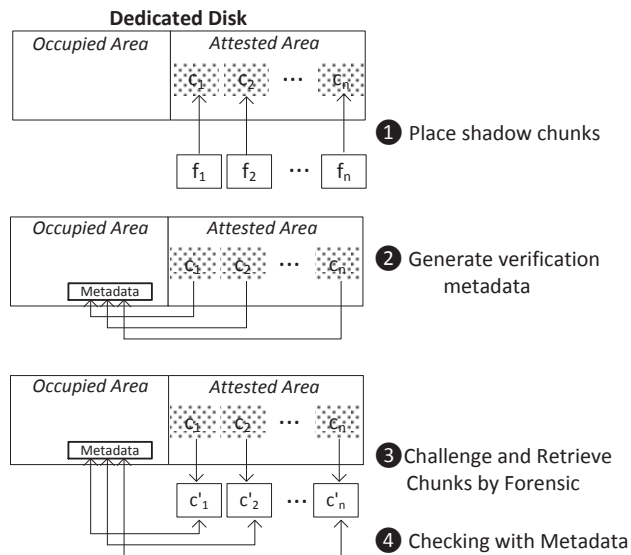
Dedicated Disk

Occupied Area

Attested Area

$c_1$ $c_2$ ⋯ $c_n$

❶ Place shadow chunks

$f_1$ $f_2$ ⋯ $f_n$

Occupied Area

Attested Area

$c_1$ $c_2$ ⋯ $c_n$

Metadata

❷ Generate verification metadata

Occupied Area

Attested Area

$c_1$ $c_2$ ⋯ $c_n$

Metadata

❸ Challenge and Retrieve Chunks by Forensic

$c'_1$ $c'_2$ ⋯ $c'_n$

❹ Checking with Metadata